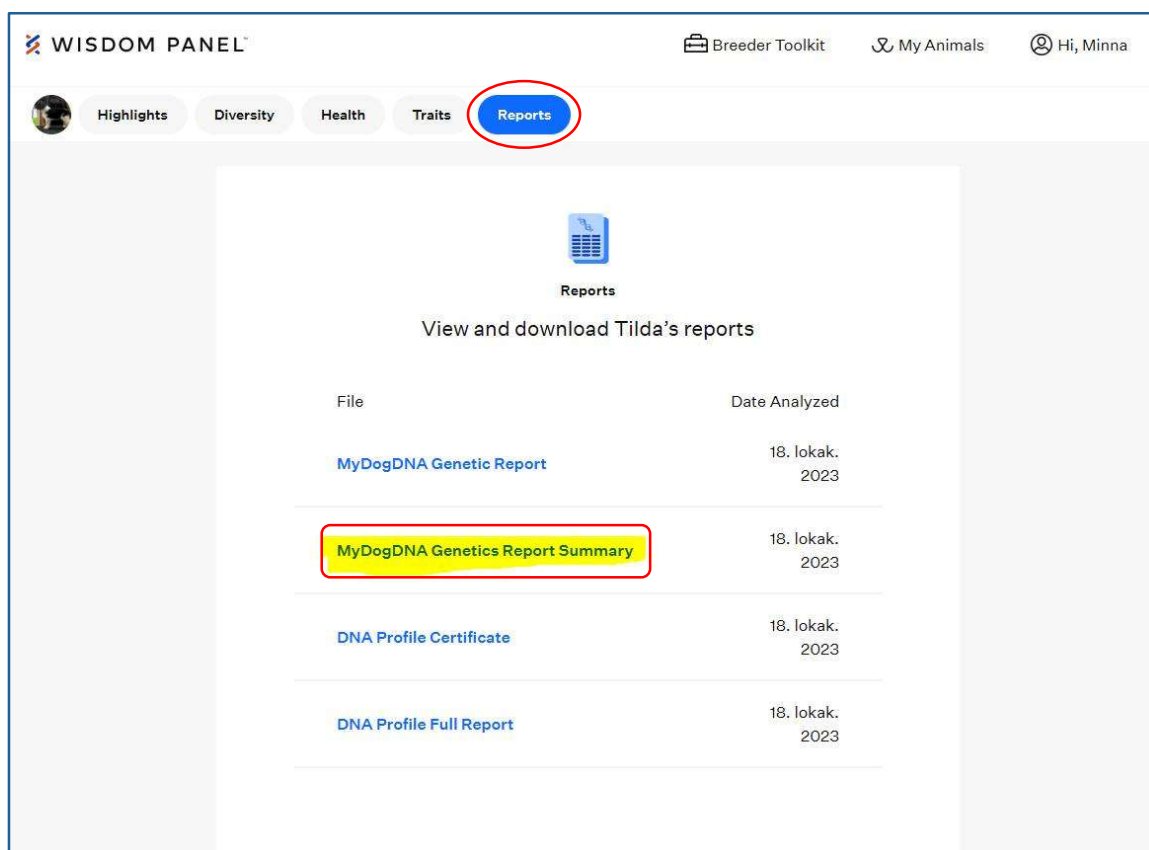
WISDOM PANEL™

Breeder Toolkit My Animals Hi, Minna

Highlights Diversity Health Traits Reports

Reports

View and download Tilda’s reports

| File | Date Analyzed |
|---|---|
| MyDogDNA Genetic Report | 18. lokak. 2023 |
| MyDogDNA Genetics Report Summary | 18. lokak. 2023 |
| DNA Profile Certificate | 18. lokak. 2023 |
| DNA Profile Full Report | 18. lokak. 2023 |